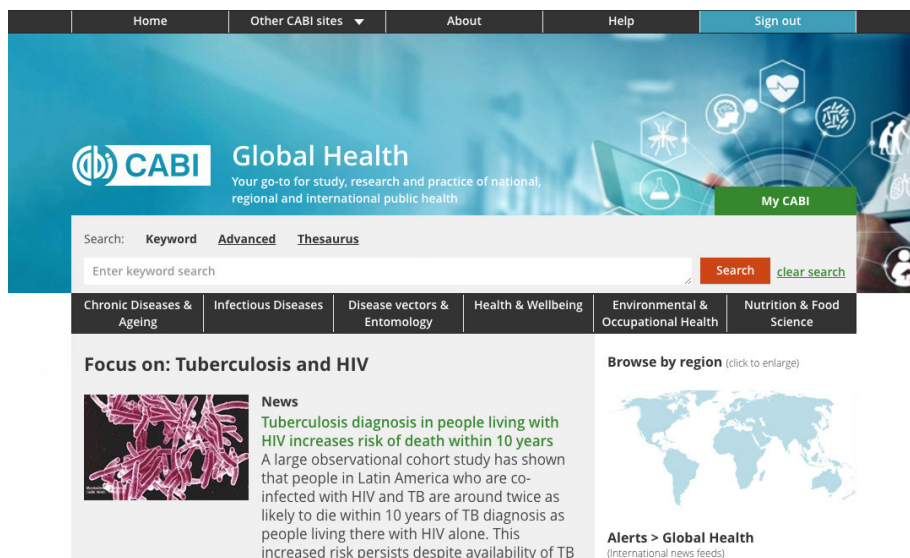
Home | Other CABI sites | About | Help | Sign out

CABI Global Health
Your go-to for study, research and practice of national, regional and international public health

My CABI

Search: Keyword Advanced Thesaurus

Enter keyword search

Search clear search

Chronic Diseases & Ageing | Infectious Diseases | Disease vectors & Entomology | Health & Wellbeing | Environmental & Occupational Health | Nutrition & Food Science

Focus on: Tuberculosis and HIV

News
Tuberculosis diagnosis in people living with HIV increases risk of death within 10 years
A large observational cohort study has shown that people in Latin America who are co-infected with HIV and TB are around twice as likely to die within 10 years of TB diagnosis as people living there with HIV alone. This increased risk persists despite availability of TB

Browse by region (click to enlarge)

Alerts > Global Health
(International news feeds)